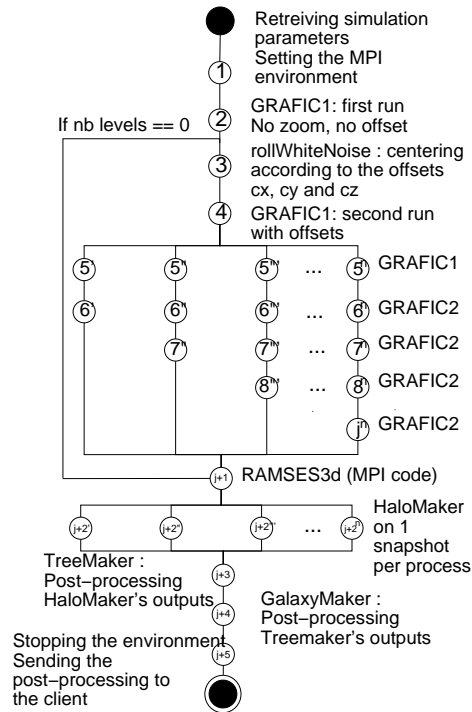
Retreiving simulation parameters
Setting the MPI environment

1

2

GRAFIC1: first run
No zoom, no offset

If nb levels == 0

3

rollWhiteNoise : centering according to the offsets cx, cy and cz

4

GRAFIC1: second run with offsets

5'  5''  5'''  ...  5$^n$  GRAFIC1

6'  6''  6'''  ...  6$^n$  GRAFIC2

7''  7'''  ...  7$^n$  GRAFIC2

8'''  ...  8$^n$  GRAFIC2

j$^n$  GRAFIC2

j+1  RAMSES3d (MPI code)

j+2'  j+2''  j+2'''  ...  j+2$^n$

HaloMaker on 1 snapshot per process

TreeMaker :
Post−processing HaloMaker's outputs

j+3

j+4

GalaxyMaker :
Post−processing Treemaker's outputs

Stopping the environment
Sending the post−processing to the client

j+5